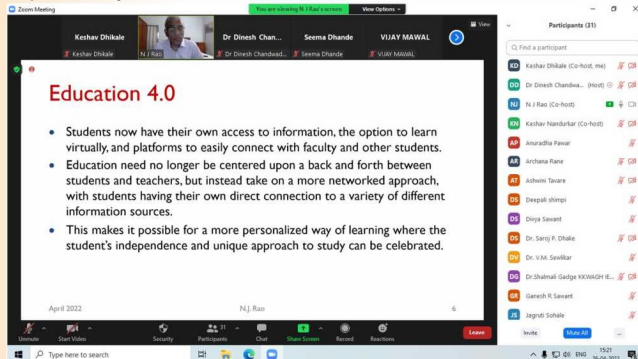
Zoom Meeting

You are viewing N J Rao's screen

View Options

Keshav Dhikale

Keshav Dhikale

N J Rao

Dr Dinesh Chan...

Dr Dinesh Chandwad...

Seema Dhande

Seema Dhande

VIJAY MAWAL

VIJAY MAWAL

View

Education 4.0

• Students now have their own access to information, the option to learn virtually, and platforms to easily connect with faculty and other students.

• Education need no longer be centered upon a back and forth between students and teachers, but instead take on a more networked approach, with students having their own direct connection to a variety of different information sources.

• This makes it possible for a more personalized way of learning where the student's independence and unique approach to study can be celebrated.

April 2022

N.J. Rao

6

Participants (31)

Find a participant

KD Keshav Dhikale (Co-host, me)

DD Dr Dinesh Chandwa... (Host)

NJ N J Rao (Co-host)

KN Keshav Nandurkar (Co-host)

AP Anuradha Pawar

AR Archana Rane

AT Ashwini Tavare

DS Deepali shimpi

DS Divya Savant

DS Dr. Saroj P. Dhake

DV Dr. V.M. Sewlikar

DG Dr.Shalmali Gadge KKWAGH IE...

GR Ganesh R Sawant

JS Jagruti Sohale

Invite

Mute All

Unmute

Start Video

Security

Participants 31

Chat

Share Screen

Record

Reactions

Leave

Type here to search

ENG

15:21
26-04-2022